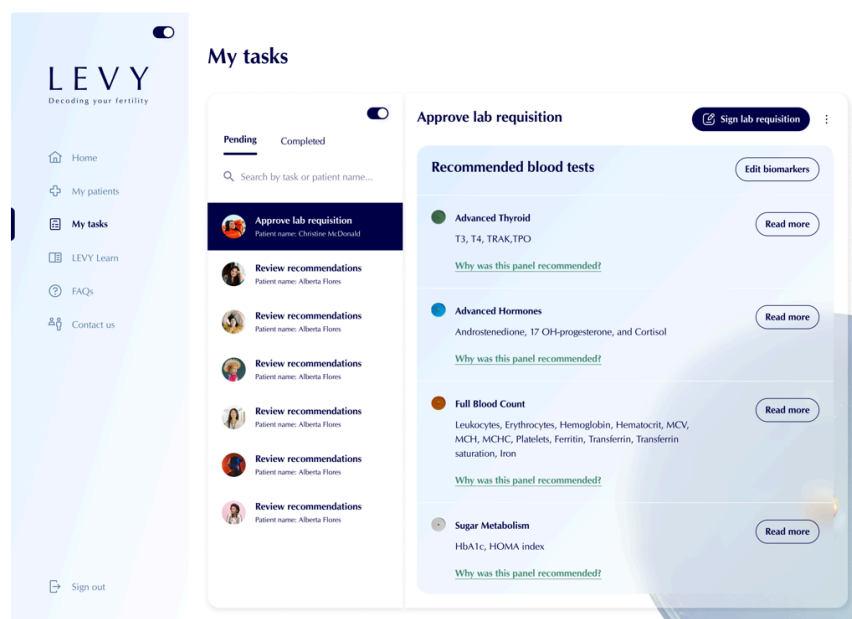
LEVY
Decoding your fertility

Home
My patients
My tasks
LEVY Learn
FAQs
Contact us

Sign out

My tasks

Pending
Completed

Search by task or patient name...

Approve lab requisition
Patient name: Christine McDonald

Review recommendations
Patient name: Alberta Flores

Review recommendations
Patient name: Alberta Flores

Review recommendations
Patient name: Alberta Flores

Review recommendations
Patient name: Alberta Flores

Review recommendations
Patient name: Alberta Flores

Review recommendations
Patient name: Alberta Flores

Approve lab requisition

Sign lab requisition

Recommended blood tests

Edit biomarkers

Advanced Thyroid
T3, T4, TRAK,TPO
Why was this panel recommended?
Read more

Advanced Hormones
Androstenedione, 17 OH-progesterone, and Cortisol
Why was this panel recommended?
Read more

Full Blood Count
Leukocytes, Erythrocytes, Hemoglobin, Hematocrit, MCV, MCH, MCHC, Platelets, Ferritin, Transferrin, Transferrin saturation, Iron
Why was this panel recommended?
Read more

Sugar Metabolism
HbA1c, HOMA index
Why was this panel recommended?
Read more